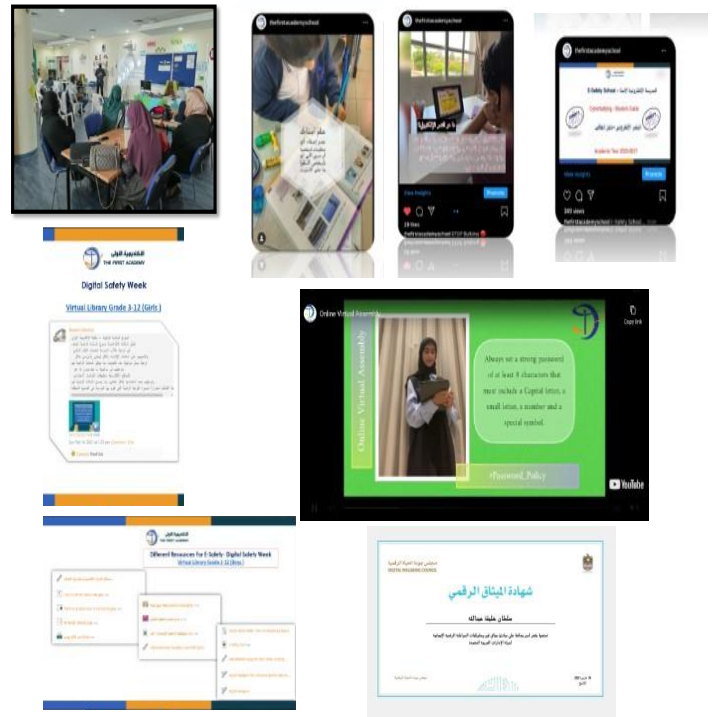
thefirstacademyschool

thefirstacademyschool

thefirstacademyschool

View insights

Promote

View insights

Promote

E-Safety School

Cyberbullying - Student Guide

الأكاديمية الأولى
THE FIRST ACADEMY

Digital Safety Week

Virtual Library Grade 3-12 (Girls)

Online Virtual Assembly

Copy link

Online Virtual Assembly

Always set a strong password of at least 8 characters that must include a Capital letter, a small letter, a number and a special symbol.

#Password_Policy

YouTube

الأكاديمية الأولى
THE FIRST ACADEMY

Different Resources For E-Safety - Digital Safety Week

Virtual Library Grade 3-12 (Boys)

مجلس جودة الحياة الرقمية
DIGITAL WELLBEING COUNCIL

شهادة الميثاق الرقمي

سلطان خليفة عبدالله